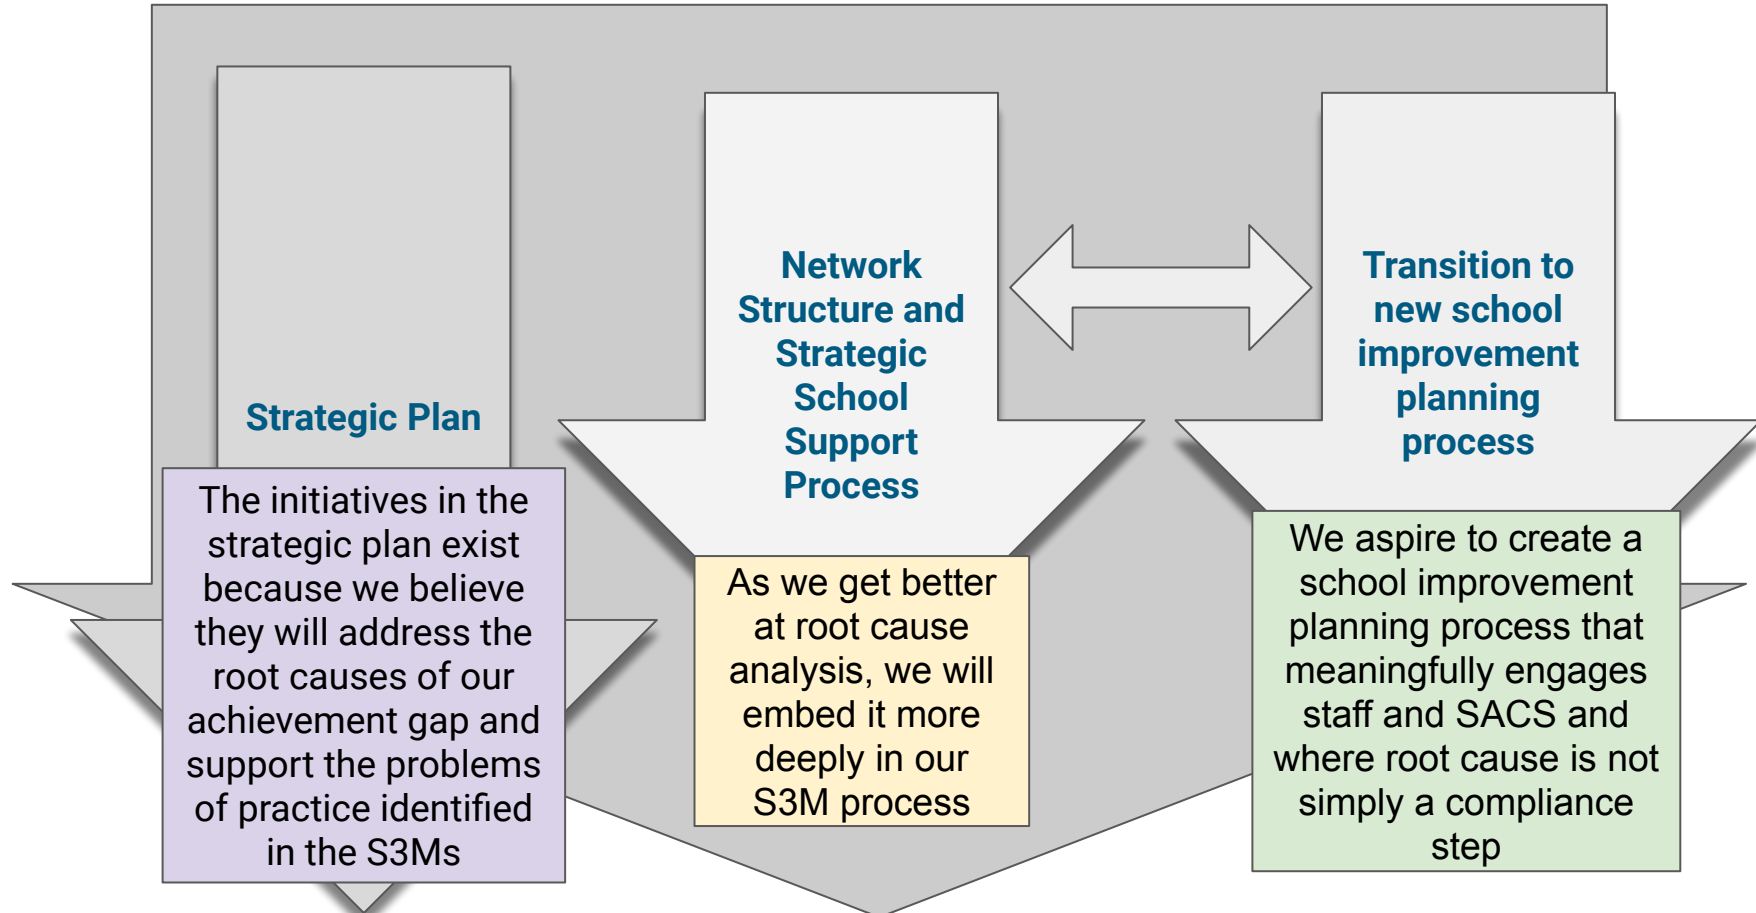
Strategic Plan

The initiatives in the strategic plan exist because we believe they will address the root causes of our achievement gap and support the problems of practice identified in the S3Ms

Network Structure and Strategic School Support Process

As we get better at root cause analysis, we will embed it more deeply in our S3M process

Transition to new school improvement planning process

We aspire to create a school improvement planning process that meaningfully engages staff and SACS and where root cause is not simply a compliance step